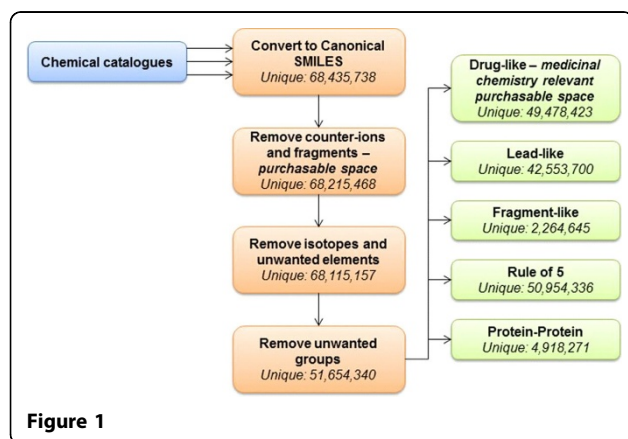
Chemical catalogues

Convert to Canonical SMILES
Unique: 68,435,738

Remove counter-ions and fragments – purchasable space
Unique: 68,215,468

Remove isotopes and unwanted elements
Unique: 68,115,157

Remove unwanted groups
Unique: 51,654,340

Drug-like – medicinal chemistry relevant purchasable space
Unique: 49,478,423

Lead-like
Unique: 42,553,700

Fragment-like
Unique: 2,264,645

Rule of 5
Unique: 50,954,336

Protein-Protein
Unique: 4,918,271

Figure 1